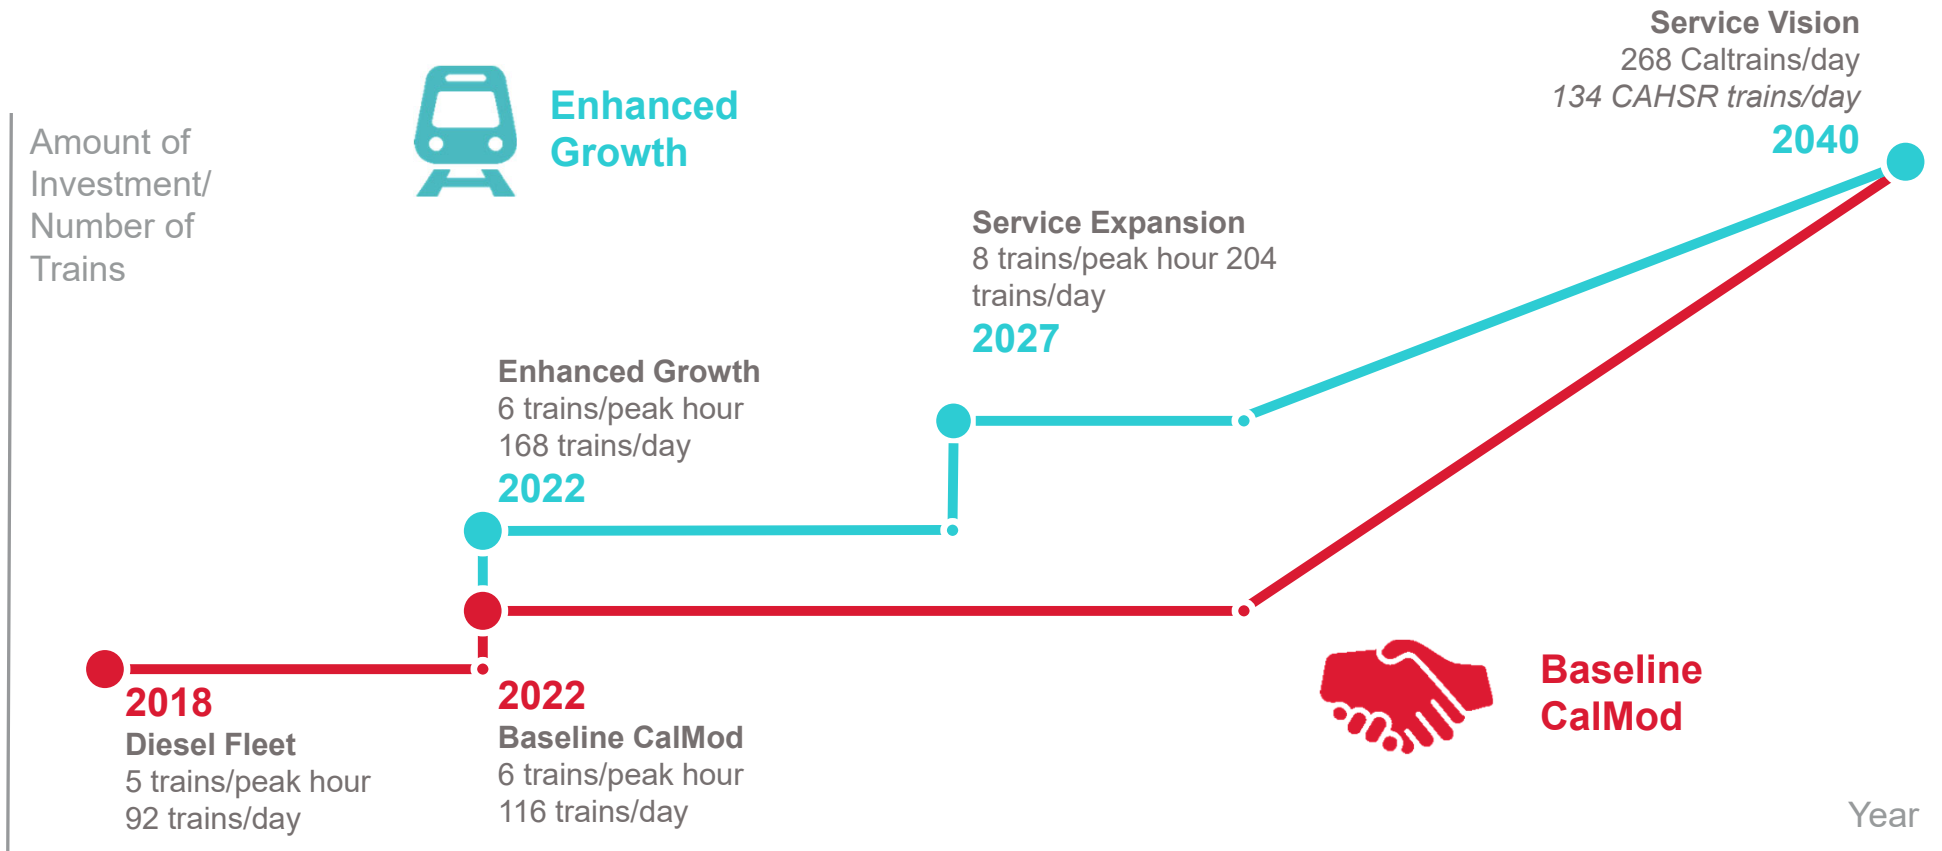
Service Vision
268 Caltrains/day
134 CAHSR trains/day
2040

Amount of Investment/ Number of Trains

Enhanced Growth

Service Expansion
8 trains/peak hour 204 trains/day
2027

Enhanced Growth
6 trains/peak hour
168 trains/day
2022

2018
Diesel Fleet
5 trains/peak hour
92 trains/day

2022
Baseline CalMod
6 trains/peak hour
116 trains/day

Baseline CalMod

Year